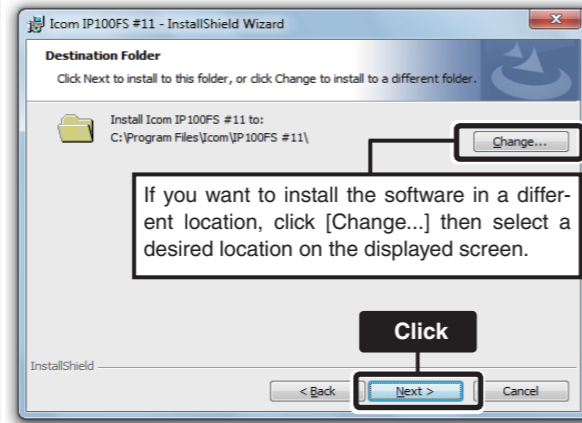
Icom IP100FS #11 - InstallShield Wizard

Destination Folder

Click Next to install to this folder, or click Change to install to a different folder.

Install Icom IP100FS #11 to:
C:\Program Files\Icom\IP100FS #11\

Change...

If you want to install the software in a different location, click [Change...] then select a desired location on the displayed screen.

Click

InstallShield

< Back

Next >

Cancel